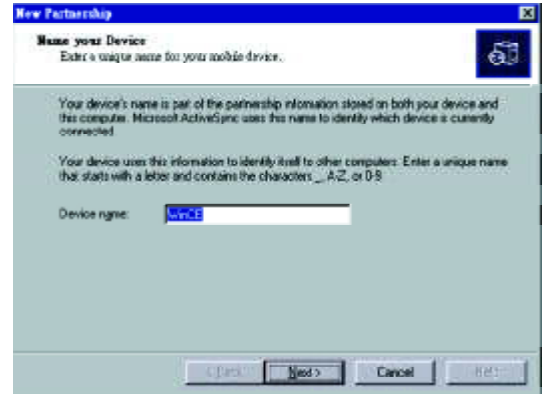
New Partnership

Name your Device
Enter a unique name for your mobile device.

Your device's name is part of the partnership information stored on both your device and this computer. Microsoft ActiveSync uses this name to identify which device is currently connected.

Your device uses this information to identify itself to other computers. Enter a unique name that starts with a letter and contains the characters _, A-Z, or 0-9.

Device name: WinCE

< Back
Next >
Cancel
Help